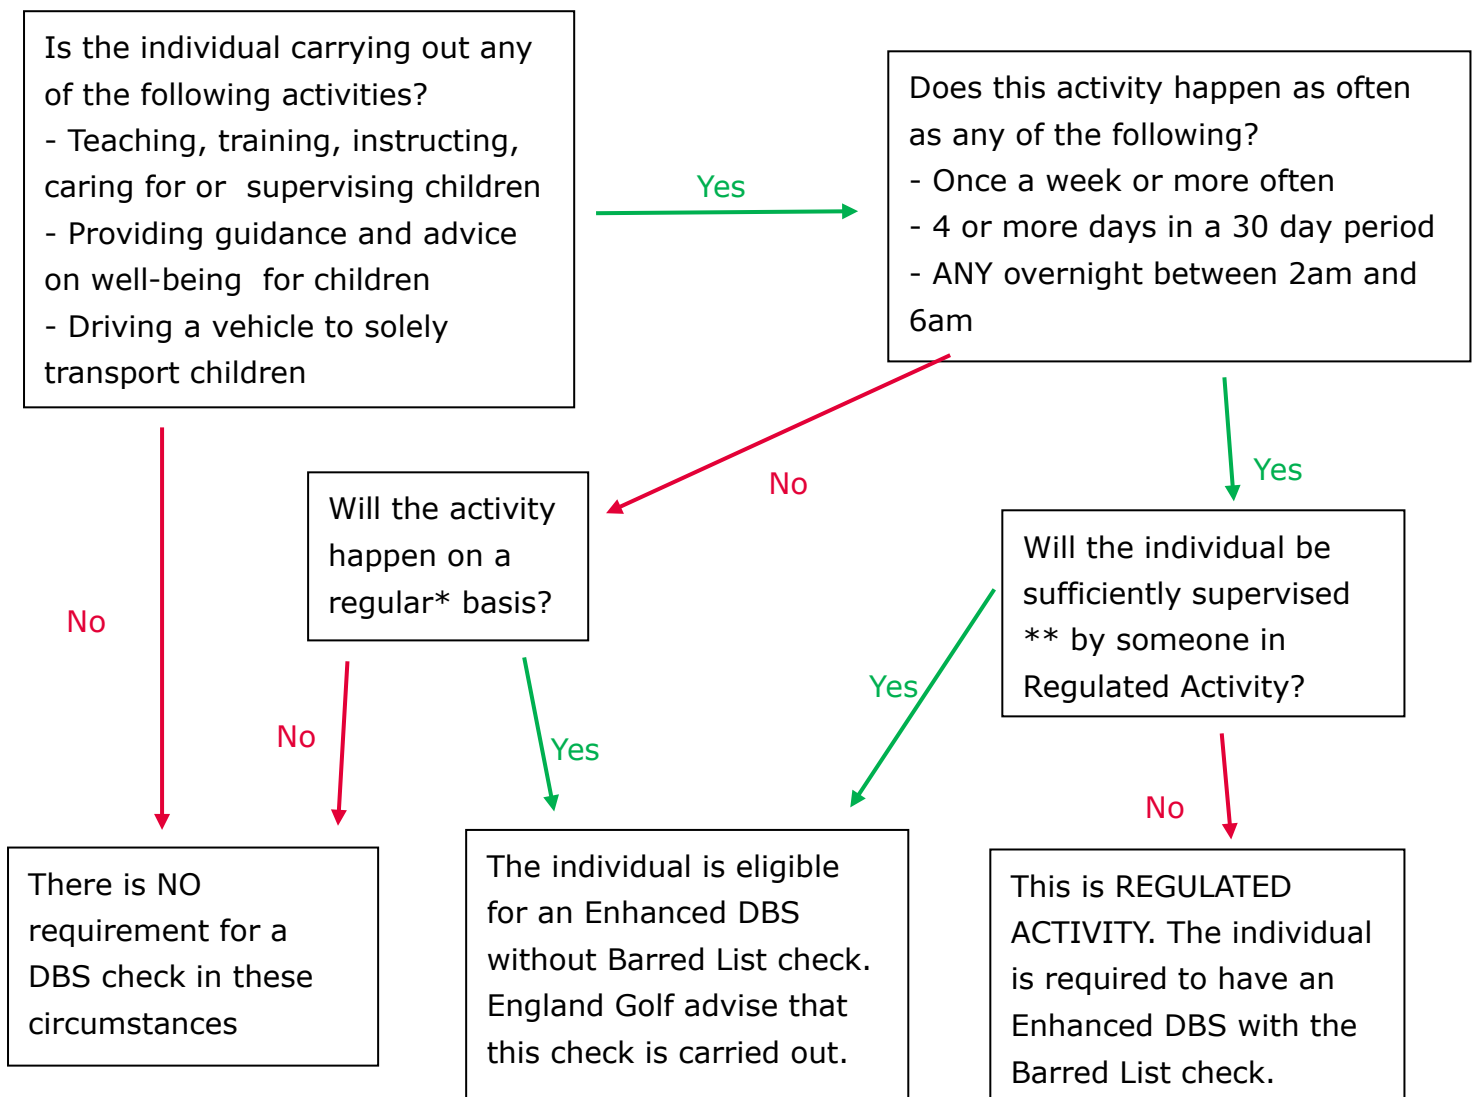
Is the individual carrying out any of the following activities?
- Teaching, training, instructing, caring for or supervising children
- Providing guidance and advice on well-being for children
- Driving a vehicle to solely transport children

Yes

Does this activity happen as often as any of the following?
- Once a week or more often
- 4 or more days in a 30 day period
- ANY overnight between 2am and 6am

No

Yes

Will the activity happen on a regular* basis?

Will the individual be sufficiently supervised ** by someone in Regulated Activity?

No

No

Yes

Yes

No

There is NO requirement for a DBS check in these circumstances

The individual is eligible for an Enhanced DBS without Barred List check. England Golf advise that this check is carried out.

This is REGULATED ACTIVITY. The individual is required to have an Enhanced DBS with the Barred List check.